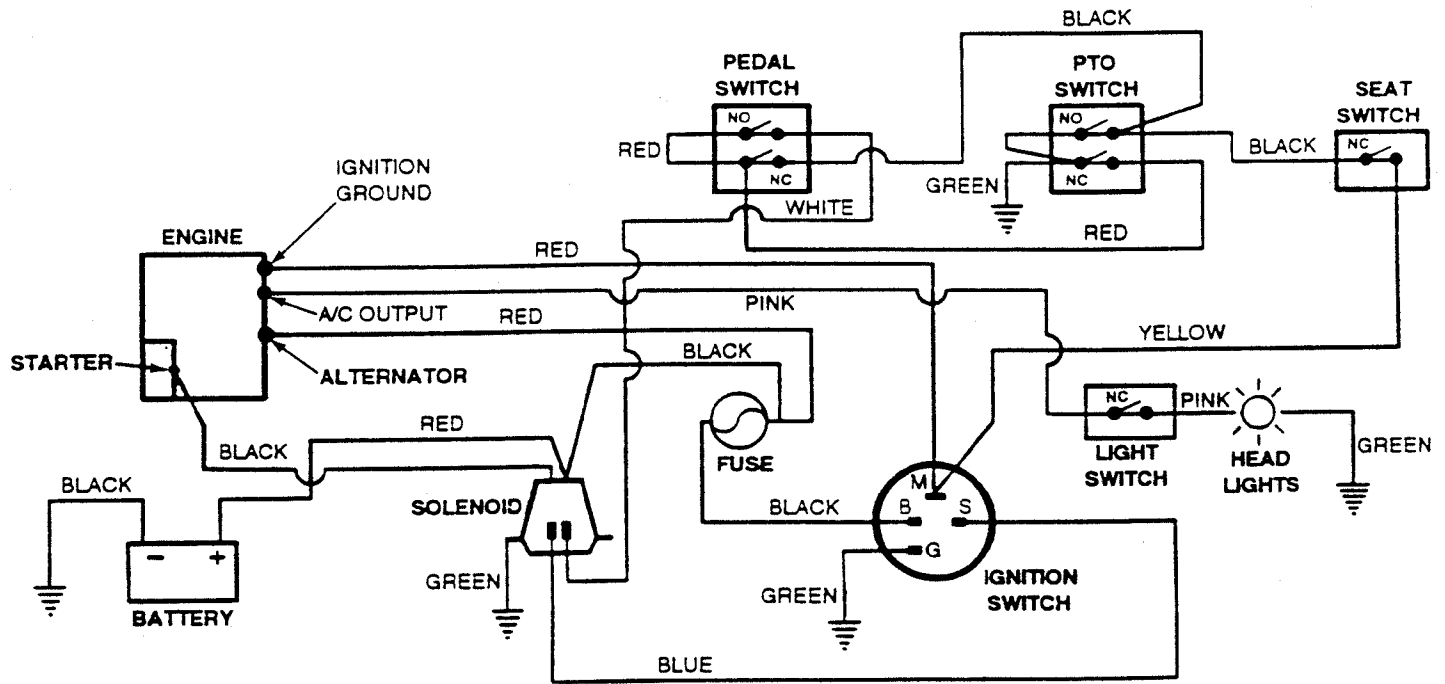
BLACK
PEDAL SWITCH
PTO SWITCH
SEAT SWITCH
NO
NC
NO
NC
NC
RED
BLACK
GREEN
WHITE
RED
IGNITION GROUND
ENGINE
RED
A/C OUTPUT
PINK
RED
YELLOW
STARTER
ALTERNATOR
BLACK
NC
PINK
LIGHT SWITCH
HEAD LIGHTS
GREEN
FUSE
RED
BLACK
BLACK
SOLENOID
BLACK
M
B
S
G
GREEN
GREEN
IGNITION SWITCH
BATTERY
BLUE